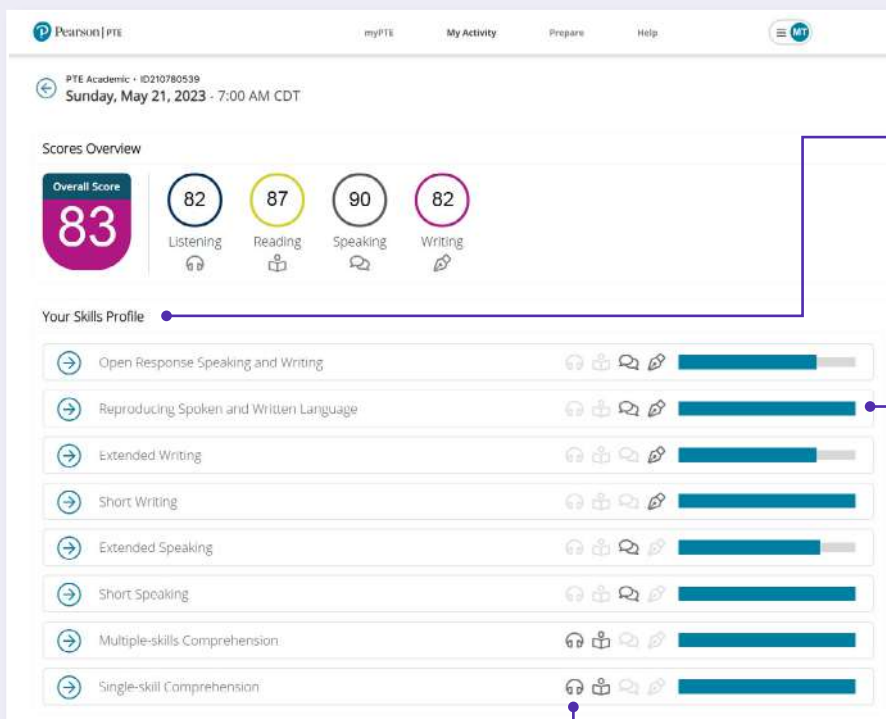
Pearson | PTE

myPTE My Activity Prepare Help

MT

PTE Academic • ID210780539
Sunday, May 21, 2023 - 7:00 AM CDT

Scores Overview

Overall Score
83

82
Listening

87
Reading

90
Speaking

82
Writing

Your Skills Profile

Open Response Speaking and Writing

Reproducing Spoken and Written Language

Extended Writing

Short Writing

Extended Speaking

Short Speaking

Multiple-skills Comprehension

Single-skill Comprehension